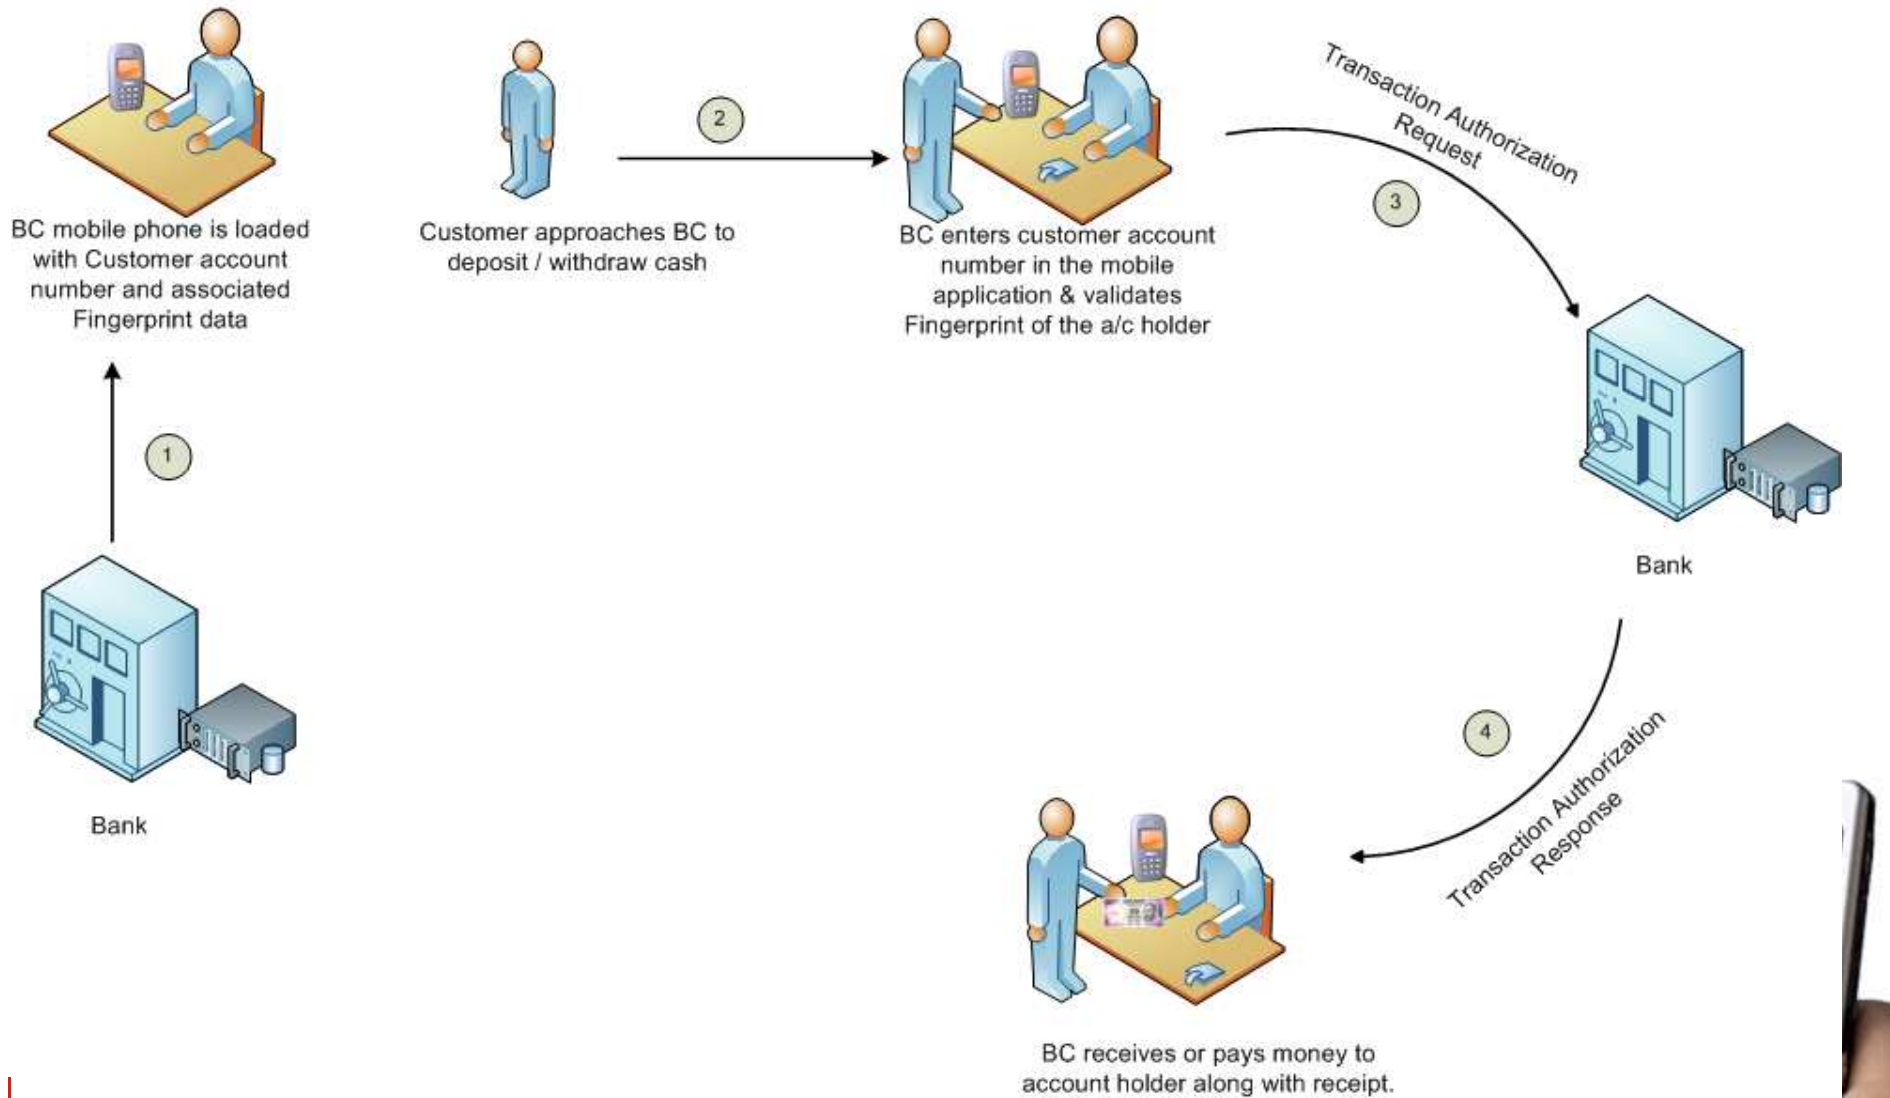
BC mobile phone is loaded with Customer account number and associated Fingerprint data

Customer approaches BC to deposit / withdraw cash

2

BC enters customer account number in the mobile application & validates Fingerprint of the a/c holder

Transaction Authorization Request

3

1

Bank

Bank

4

Transaction Authorization Response

BC receives or pays money to account holder along with receipt.